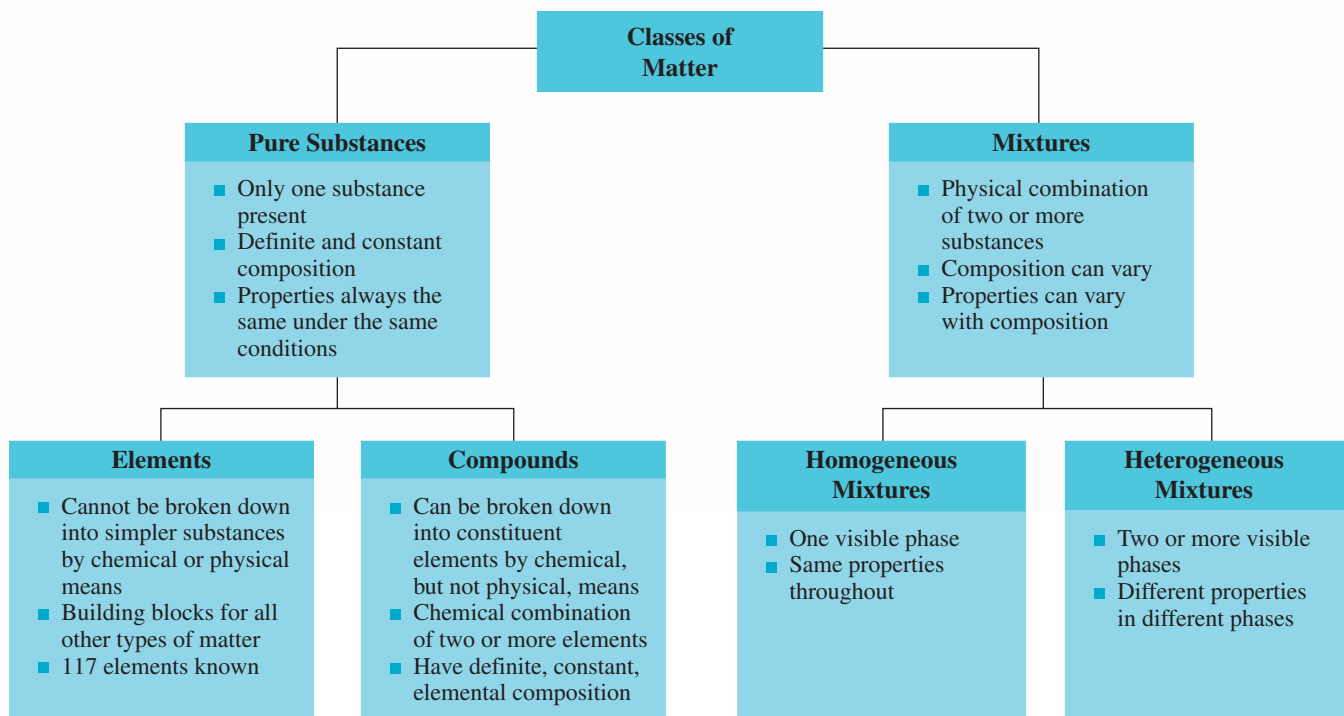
Classes of Matter

Pure Substances

- Only one substance present
- Definite and constant composition
- Properties always the same under the same conditions

Mixtures

- Physical combination of two or more substances
- Composition can vary
- Properties can vary with composition

Elements

- Cannot be broken down into simpler substances by chemical or physical means
- Building blocks for all other types of matter
- 117 elements known

Compounds

- Can be broken down into constituent elements by chemical, but not physical, means
- Chemical combination of two or more elements
- Have definite, constant, elemental composition

Homogeneous Mixtures

- One visible phase
- Same properties throughout

Heterogeneous Mixtures

- Two or more visible phases
- Different properties in different phases